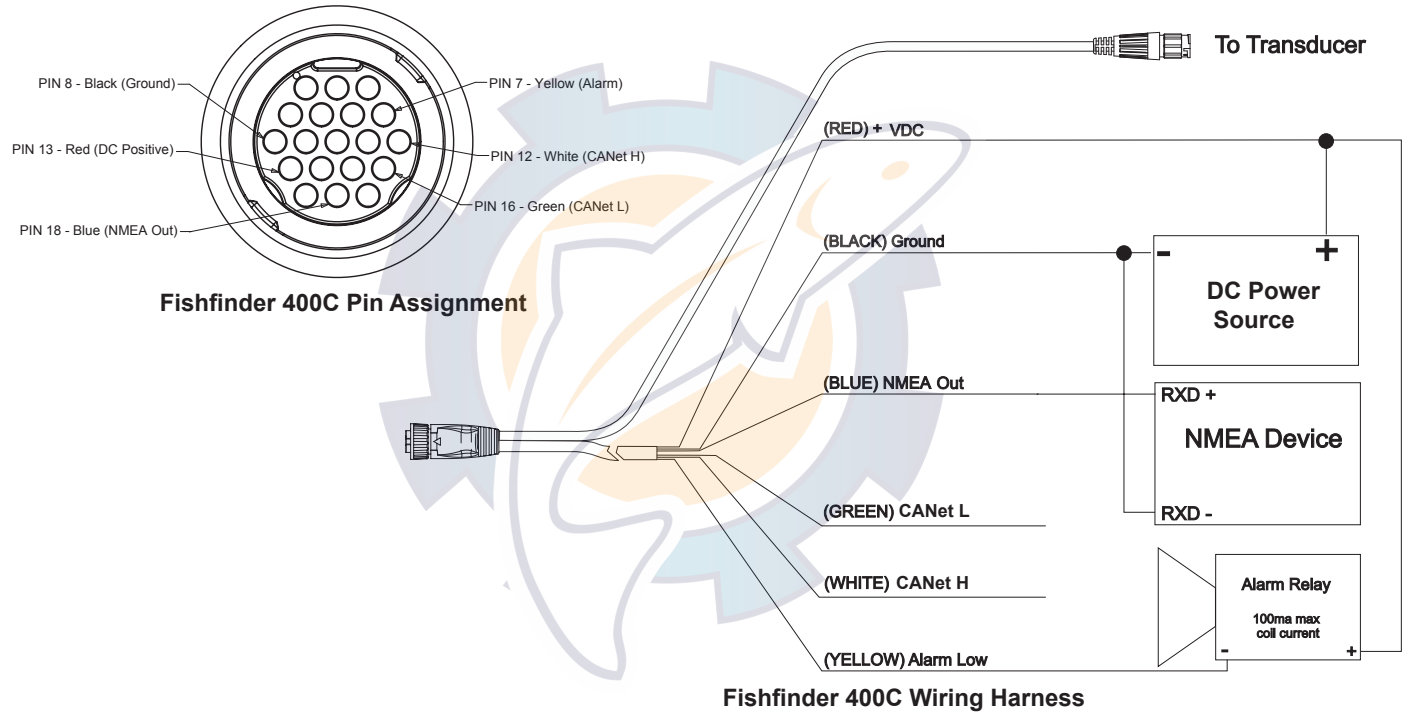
PIN 8 - Black (Ground)
PIN 7 - Yellow (Alarm)
PIN 13 - Red (DC Positive)
PIN 12 - White (CANet H)
PIN 16 - Green (CANet L)
PIN 18 - Blue (NMEA Out)

Fishfinder 400C Pin Assignment

To Transducer

(RED) + VDC

(BLACK) Ground

- +
DC Power Source

(BLUE) NMEA Out

RXD +
NMEA Device
RXD -

(GREEN) CANet L

(WHITE) CANet H

Alarm Relay
100ma max coil current
- +

(YELLOW) Alarm Low

Fishfinder 400C Wiring Harness